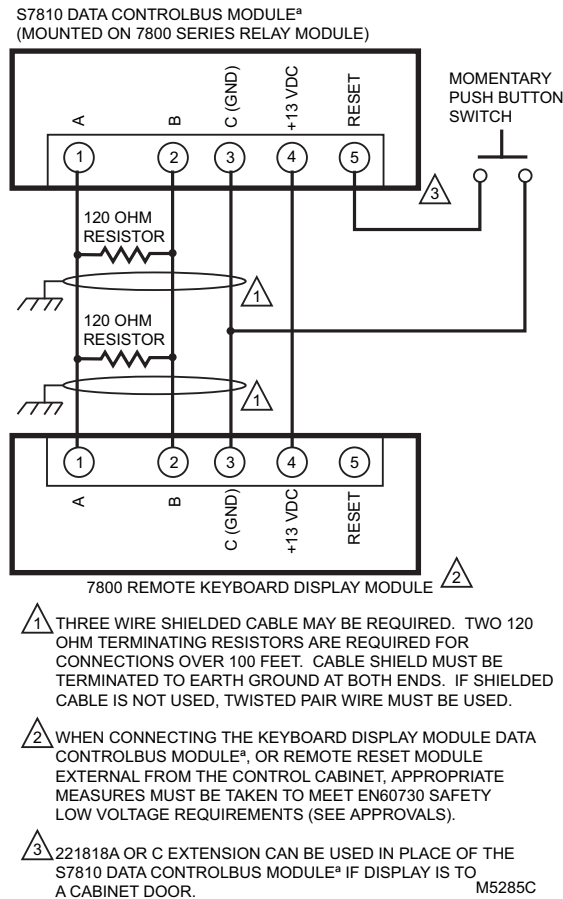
S7810 DATA CONTROLBUS MODULE$^{a}$
(MOUNTED ON 7800 SERIES RELAY MODULE)

A
B
C (GND)
+13 VDC
RESET

MOMENTARY PUSH BUTTON SWITCH

1
2
3
4
5

3

120 OHM RESISTOR

1

120 OHM RESISTOR

1

1
2
3
4
5

A
B
C (GND)
+13 VDC
RESET

7800 REMOTE KEYBOARD DISPLAY MODULE 2

1 THREE WIRE SHIELDED CABLE MAY BE REQUIRED. TWO 120 OHM TERMINATING RESISTORS ARE REQUIRED FOR CONNECTIONS OVER 100 FEET. CABLE SHIELD MUST BE TERMINATED TO EARTH GROUND AT BOTH ENDS. IF SHIELDED CABLE IS NOT USED, TWISTED PAIR WIRE MUST BE USED.

2 WHEN CONNECTING THE KEYBOARD DISPLAY MODULE DATA CONTROLBUS MODULE$^{a}$, OR REMOTE RESET MODULE EXTERNAL FROM THE CONTROL CABINET, APPROPRIATE MEASURES MUST BE TAKEN TO MEET EN60730 SAFETY LOW VOLTAGE REQUIREMENTS (SEE APPROVALS).

3 221818A OR C EXTENSION CAN BE USED IN PLACE OF THE S7810 DATA CONTROLBUS MODULE$^{a}$ IF DISPLAY IS TO A CABINET DOOR.

M5285C